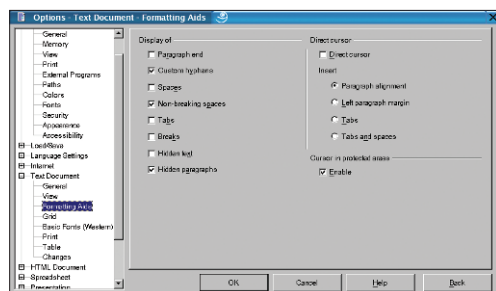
Options - Text Document - Formatting Aids

General
Memory
View
Print
External Programs
Paths
Colors
Fonts
Security
Appearance
Accessibility
Load/Save
Language Settings
Internet
Text Document
General
View
Formatting Aids
Grid
Basic Fonts (Western)
Print
Table
Changes
HTML Document
Spreadsheet
Presentation

Display of
Paragraph end
Custom hyphens
Spaces
Non-breaking spaces
Tabs
Breaks
Hidden text
Hidden paragraphs

Direct cursor
Direct cursor
Insert
Paragraph alignment
Left paragraph margin
Tabs
Tabs and spaces

Cursor in protected areas
Enable

OK
Cancel
Help
Back